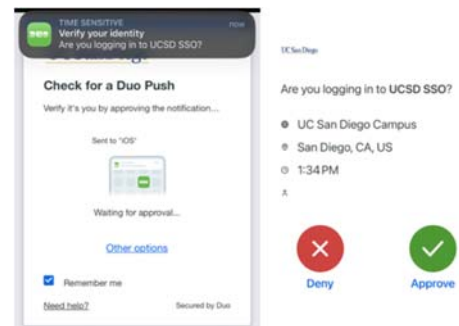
TIME SENSITIVE
now
Verify your identity
Are you logging in to UCSD SSO?

Check for a Duo Push

Verify it's you by approving the notification...

Sent to "iOS"

Waiting for approval...

Other options

Remember me

Need help?

Secured by Duo

UC San Diego

Are you logging in to UCSD SSO?

UC San Diego Campus

San Diego, CA, US

1:34 PM

Deny

Approve